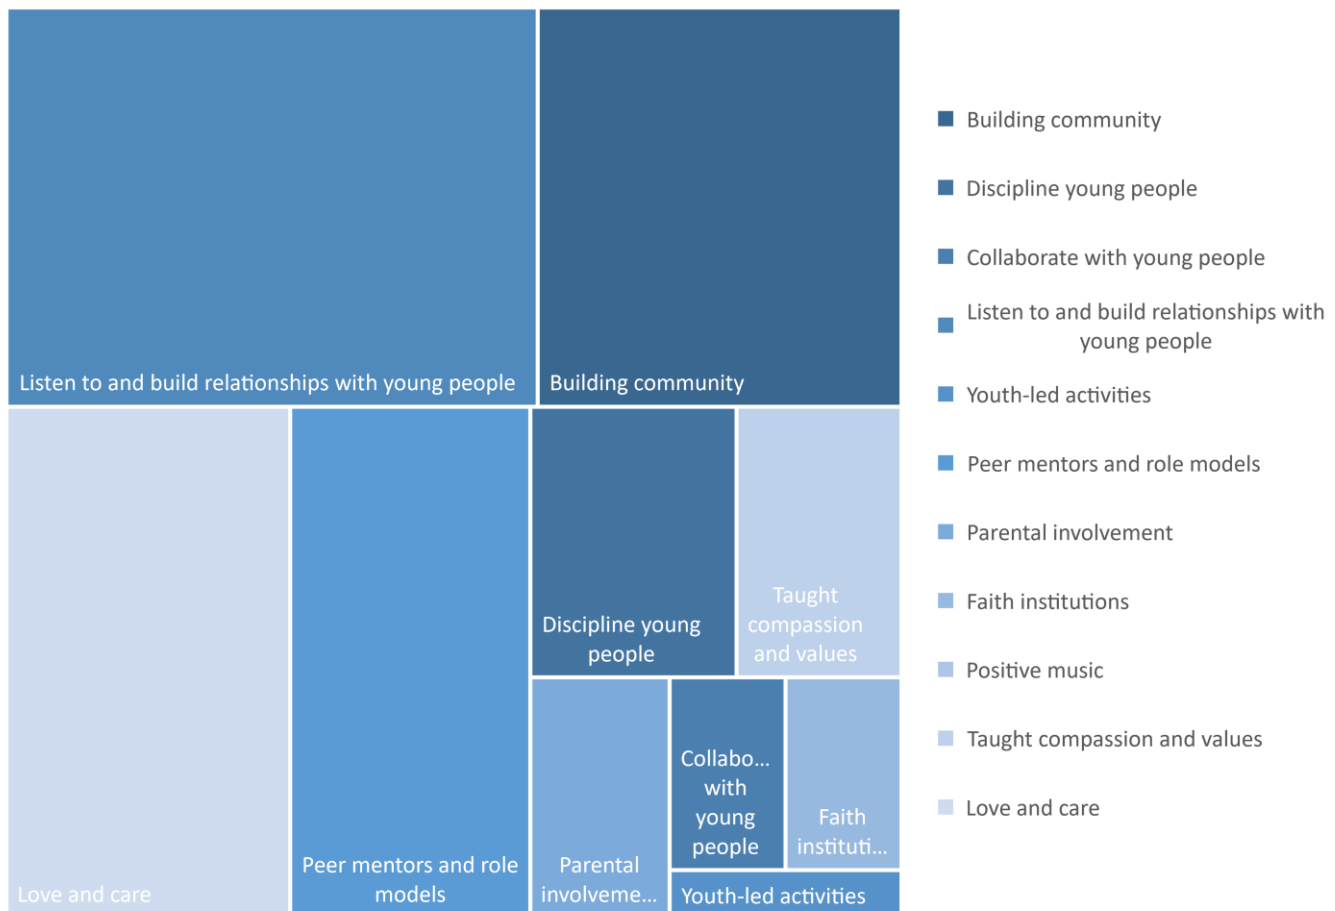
Listen to and build relationships with young people

Building community

Love and care

Peer mentors and role models

Discipline young people

Taught compassion and values

Parental involveme...

Collabo... with young people

Faith instituti...

Youth-led activities

Building community
Discipline young people
Collaborate with young people
Listen to and build relationships with young people
Youth-led activities
Peer mentors and role models
Parental involvement
Faith institutions
Positive music
Taught compassion and values
Love and care